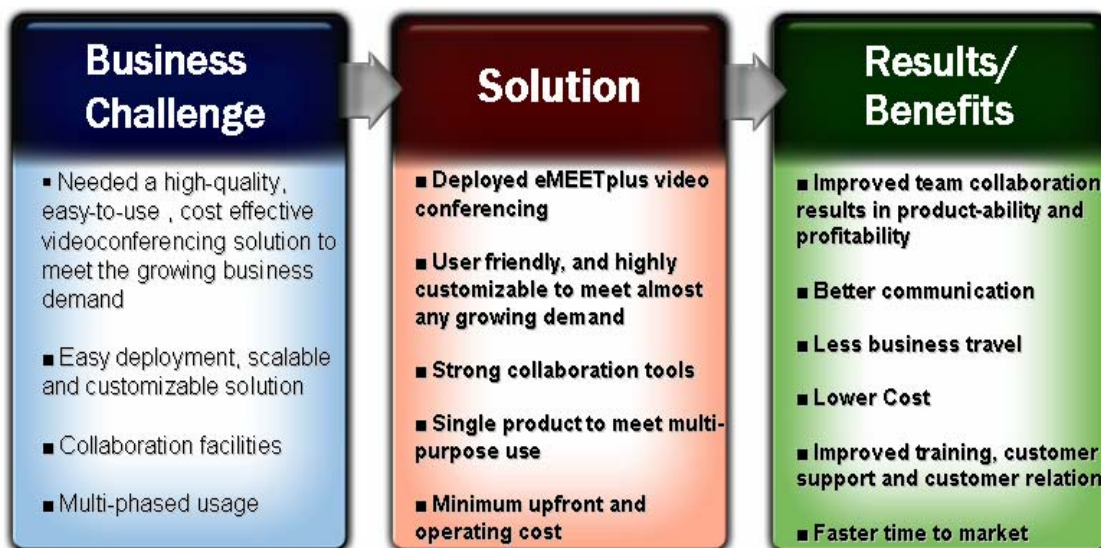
Business Challenge

▪ Needed a high-quality, easy-to-use , cost effective videoconferencing solution to meet the growing business demand

▪ Easy deployment, scalable and customizable solution

▪ Collaboration facilities

▪ Multi-phased usage

Solution

▪ Deployed eMEETplus video conferencing

▪ User friendly, and highly customizable to meet almost any growing demand

▪ Strong collaboration tools

▪ Single product to meet multi-purpose use

▪ Minimum upfront and operating cost

Results/ Benefits

▪ Improved team collaboration results in product-ability and profitability

▪ Better communication

▪ Less business travel

▪ Lower Cost

▪ Improved training, customer support and customer relation

▪ Faster time to market